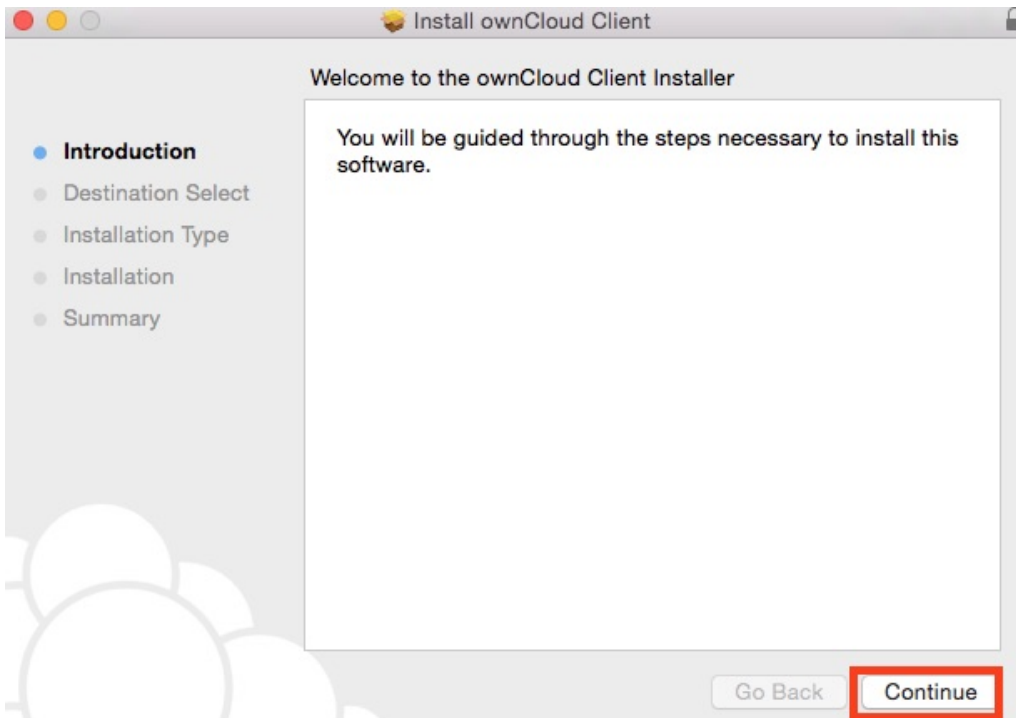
Install ownCloud Client

Welcome to the ownCloud Client Installer

Introduction
Destination Select
Installation Type
Installation
Summary

You will be guided through the steps necessary to install this software.

Go Back
Continue